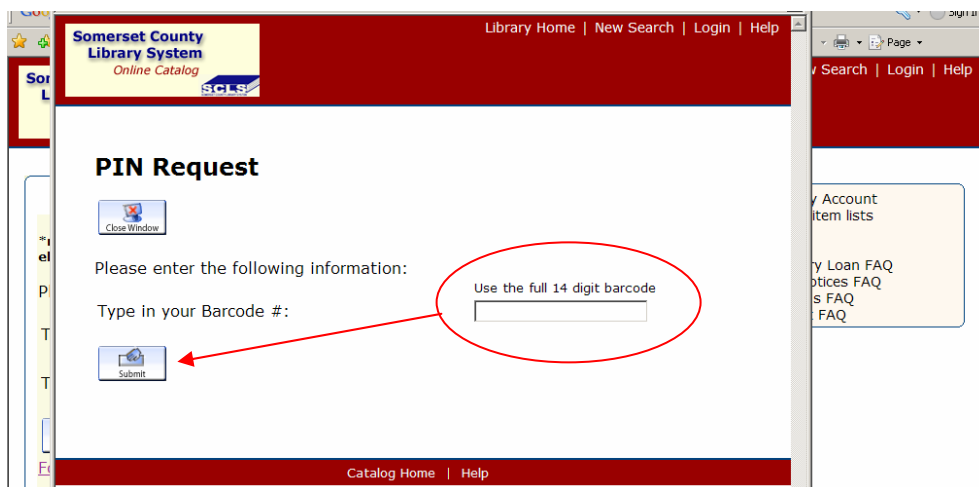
Somerset County Library System
Online Catalog
SCLS

Library Home | New Search | Login | Help

PIN Request

Close Window

Please enter the following information:

Type in your Barcode #:

Use the full 14 digit barcode

Submit

Catalog Home | Help

Page

Sign in

Sor
L

v Search | Login | Help

y Account
item lists

ry Loan FAQ
otices FAQ
s FAQ
t FAQ